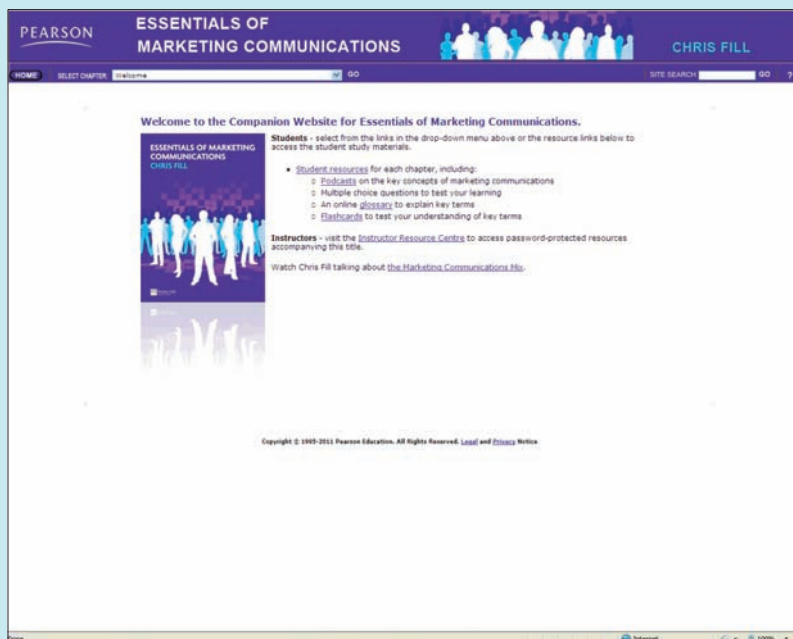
PEARSON

ESSENTIALS OF MARKETING COMMUNICATIONS

CHRIS FILL

HOME SELECT CHAPTER: Welcome GO SITE SEARCH GO ?

Welcome to the Companion Website for Essentials of Marketing Communications.

ESSENTIALS OF MARKETING COMMUNICATIONS CHRIS FILL

Students - select from the links in the drop-down menu above or the resource links below to access the student study materials.

- Student resources for each chapter, including:
  - Podcasts on the key concepts of marketing communications
  - Multiple choice questions to test your learning
  - An online glossary to explain key terms
  - Flashcards to test your understanding of key terms

Instructors - visit the Instructor Resource Centre to access password-protected resources accompanying this title.

Watch Chris Fill talking about the Marketing Communications Mix.

Copyright © 1995-2011 Pearson Education. All Rights Reserved. Legal and Privacy Notice

Done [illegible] Internet 100%